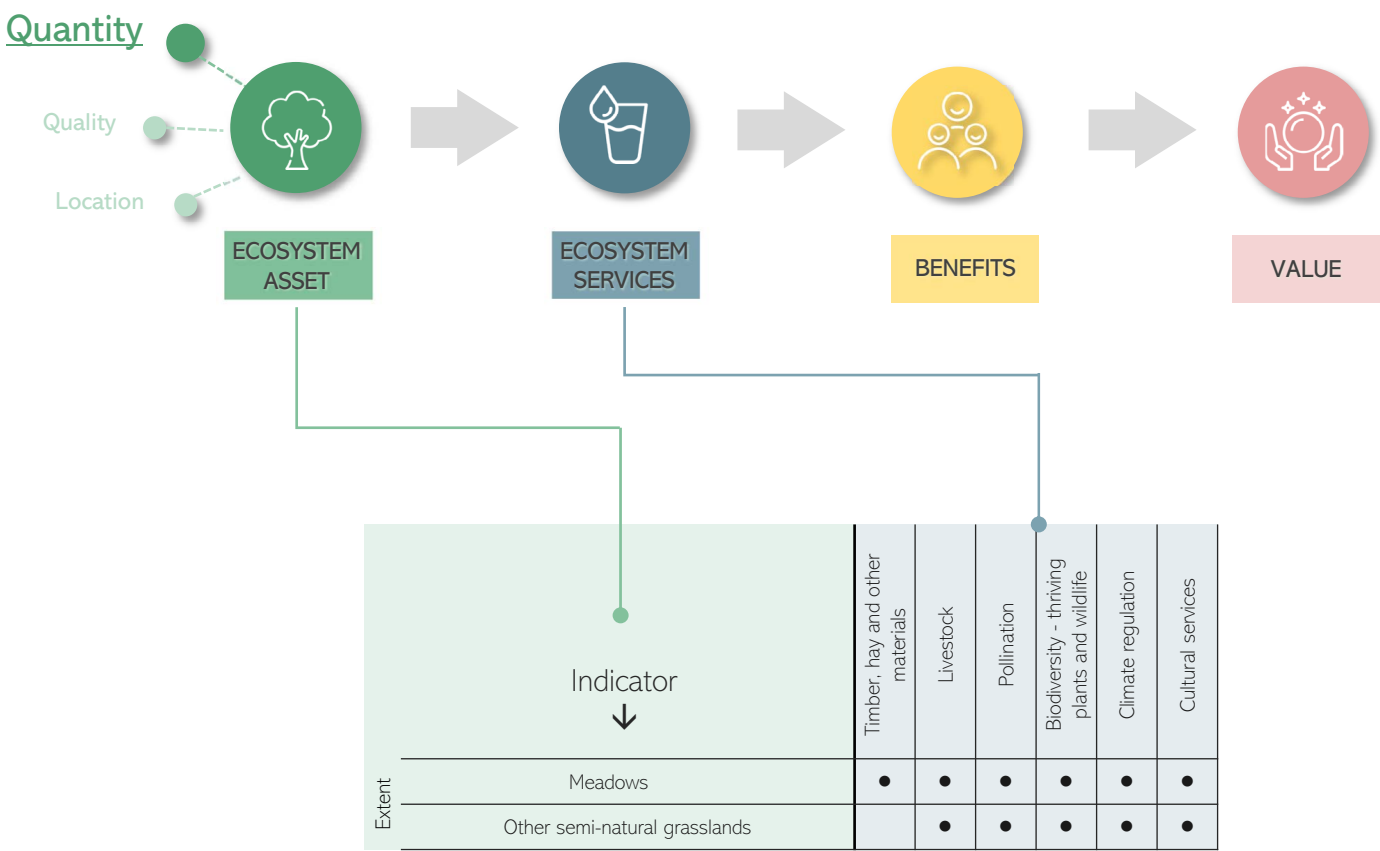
Quantity

Quality

Location

ECOSYSTEM ASSET

ECOSYSTEM SERVICES

BENEFITS

VALUE

| | Indicator ↓ | Timber, hay and other materials | Livestock | Pollination | Biodiversity - thriving plants and wildlife | Climate regulation | Cultural services |
|---|---|---|---|---|---|---|---|
| Extent | Meadows | ● | ● | ● | ● | ● | ● |
| | Other semi-natural grasslands | | ● | ● | ● | ● | ● |